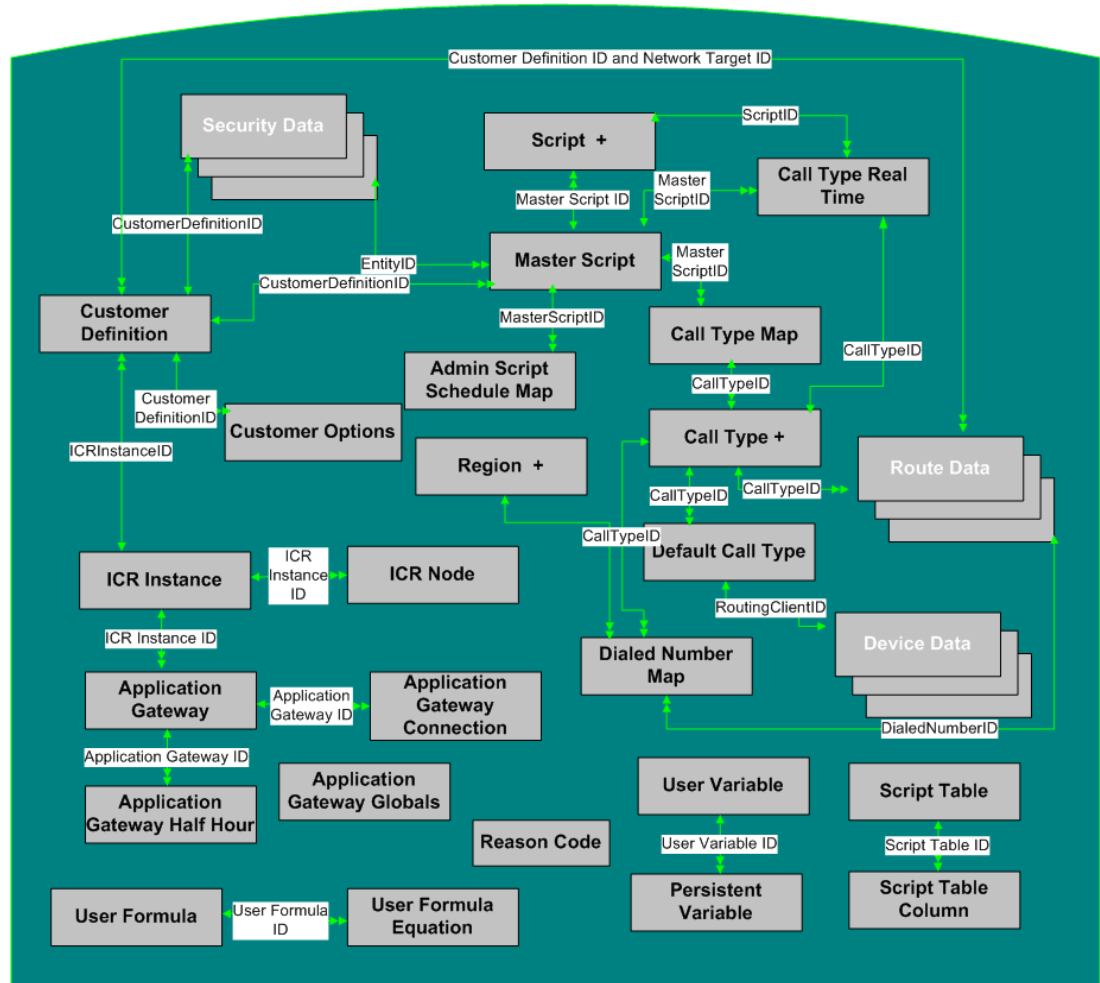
Customer Definition ID and Network Target ID

Security Data

Script +

ScriptID

Call Type Real Time

Master Script ID

Master ScriptID

CustomerDefinitionID

EntityID

Master Script

Master ScriptID

CustomerDefinitionID

Customer Definition

MasterScriptID

Call Type Map

Admin Script Schedule Map

CallTypeID

Customer DefinitionID

CallTypeID

Customer Options

ICRInstanceID

Call Type +

Region +

Route Data

CallTypeID

CallTypeID

CallTypeID

Default Call Type

ICR Instance

ICR Instance ID

ICR Node

RoutingClientID

ICR Instance ID

Dialed Number Map

Device Data

Application Gateway

Application Gateway ID

Application Gateway Connection

DialedNumberID

Application Gateway ID

Application Gateway Half Hour

Application Gateway Globals

User Variable

Script Table

Reason Code

User Variable ID

Script Table ID

Persistent Variable

Script Table Column

User Formula

User Formula ID

User Formula Equation